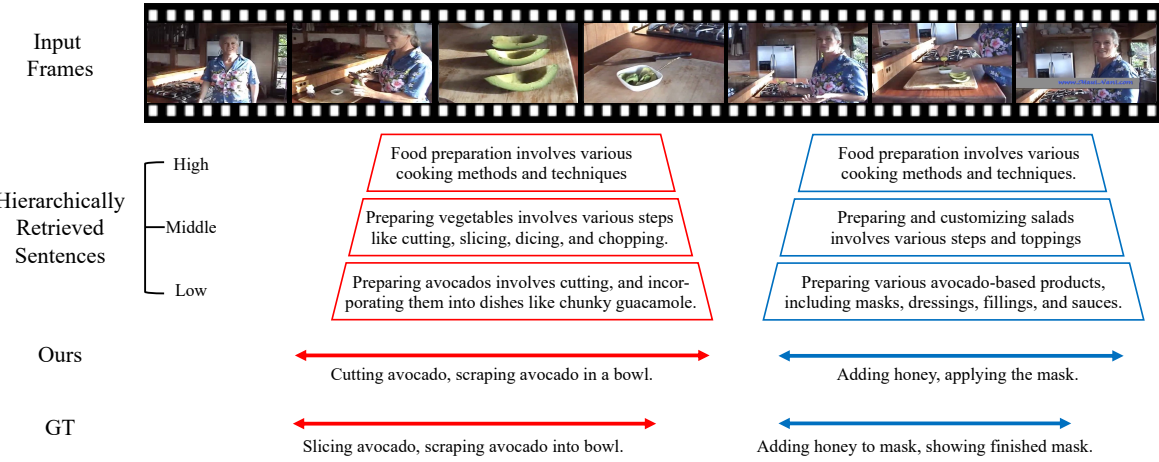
Input Frames

Hierarchically Retrieved Sentences

High

Middle

Low

Food preparation involves various cooking methods and techniques

Preparing vegetables involves various steps like cutting, slicing, dicing, and chopping.

Preparing avocados involves cutting, and incorporating them into dishes like chunky guacamole.

Food preparation involves various cooking methods and techniques.

Preparing and customizing salads involves various steps and toppings

Preparing various avocado-based products, including masks, dressings, fillings, and sauces.

Ours

Cutting avocado, scraping avocado in a bowl.

Adding honey, applying the mask.

GT

Slicing avocado, scraping avocado into bowl.

Adding honey to mask, showing finished mask.